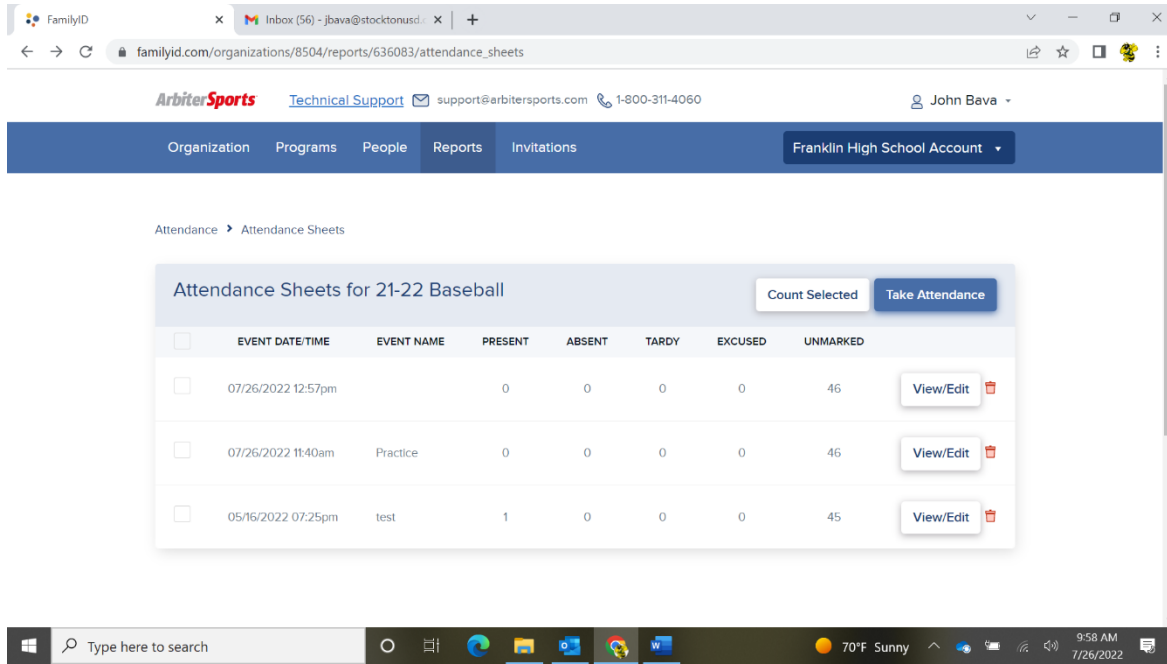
FamilyID
Inbox (56) - jbava@stocktonusd.
familyid.com/organizations/8504/reports/636083/attendance_sheets

ArbiterSports Technical Support support@arbitersports.com 1-800-311-4060 John Bava

Organization Programs People Reports Invitations Franklin High School Account

Attendance > Attendance Sheets

Attendance Sheets for 21-22 Baseball

Count Selected Take Attendance

| | EVENT DATE/TIME | EVENT NAME | PRESENT | ABSENT | TARDY | EXCUSED | UNMARKED | |
|---|---|---|---|---|---|---|---|---|
| | 07/26/2022 12:57pm | | 0 | 0 | 0 | 0 | 46 | View/Edit |
| | 07/26/2022 11:40am | Practice | 0 | 0 | 0 | 0 | 46 | View/Edit |
| | 05/16/2022 07:25pm | test | 1 | 0 | 0 | 0 | 45 | View/Edit |

Type here to search
70°F Sunny
9:58 AM
7/26/2022